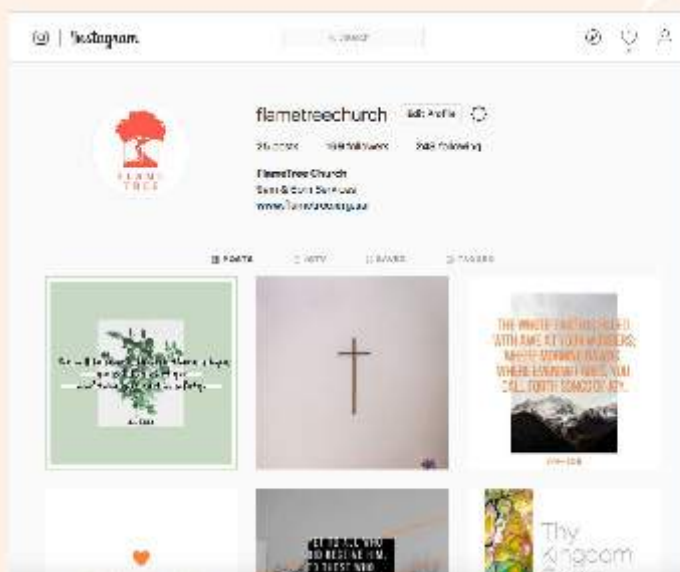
Instagram

Search

flametreechurch Edit Profile

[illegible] posts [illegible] followers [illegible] following

FlameTree Church
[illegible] Services
www.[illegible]

FLAME TREE

POSTS IGTV SAVED TAGGED

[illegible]

THE WHOLE EARTH IS FILLED WITH AWE AT YOUR WONDERS; WHERE MORNING DAWNS, WHERE EVENING FADES, YOU CALL FORTH SONGS OF JOY.

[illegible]

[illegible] TO ALL WHO DID RECEIVE HIM, TO THOSE WHO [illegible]

Thy kingdom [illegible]